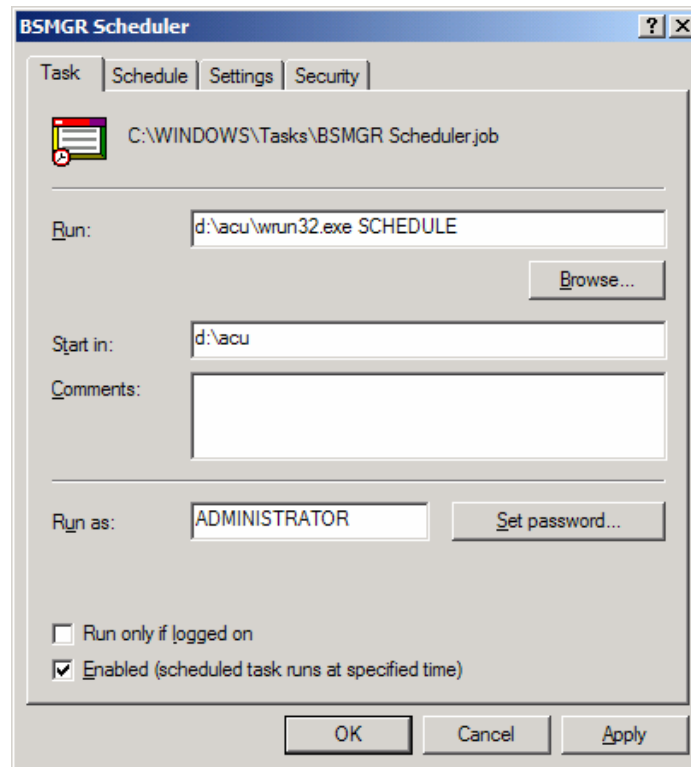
BSMGR Scheduler

?

X

Task

Schedule

Settings

Security

C:\WINDOWS\Tasks\BSMGR Scheduler.job

Run:

d:\acu\wrun32.exe SCHEDULE

Browse...

Start in:

d:\acu

Comments:

Run as:

ADMINISTRATOR

Set password...

Run only if logged on

Enabled (scheduled task runs at specified time)

OK

Cancel

Apply